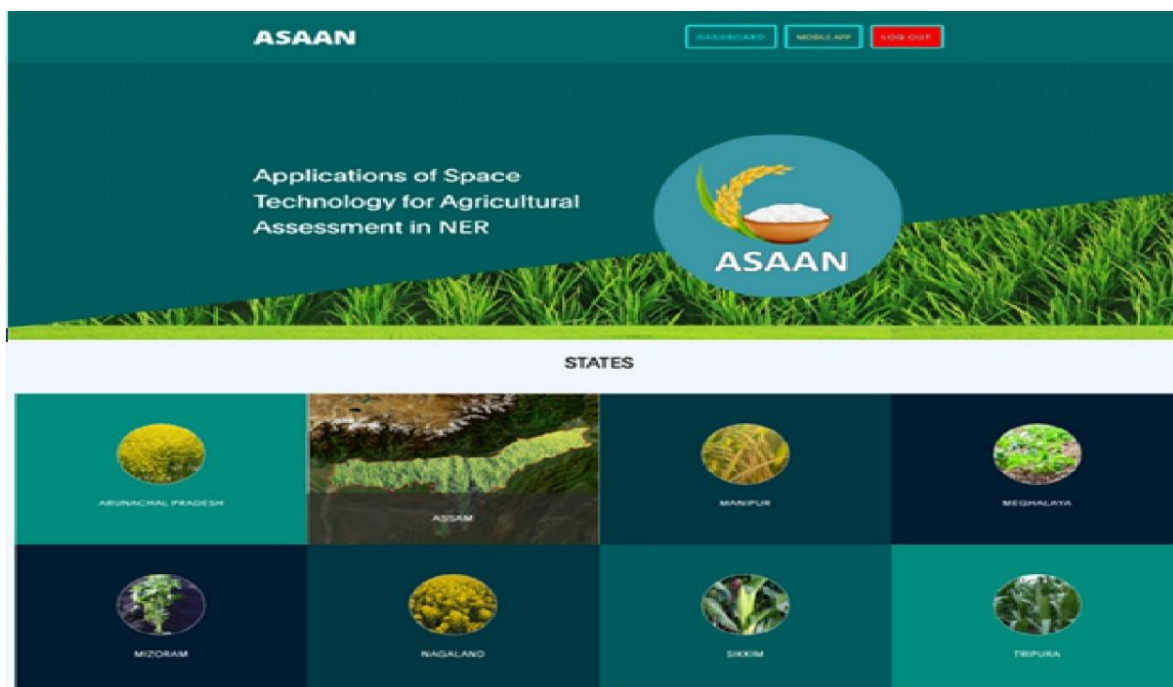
ASAAN

DASHBOARD MOBILE APP LOG OUT

Applications of Space Technology for Agricultural Assessment in NER

ASAAN

STATES

ARUNACHAL PRADESH

ASSAM

MANIPUR

MEGHALAYA

MIZORAM

NAGALAND

SIKKIM

TRIPURA